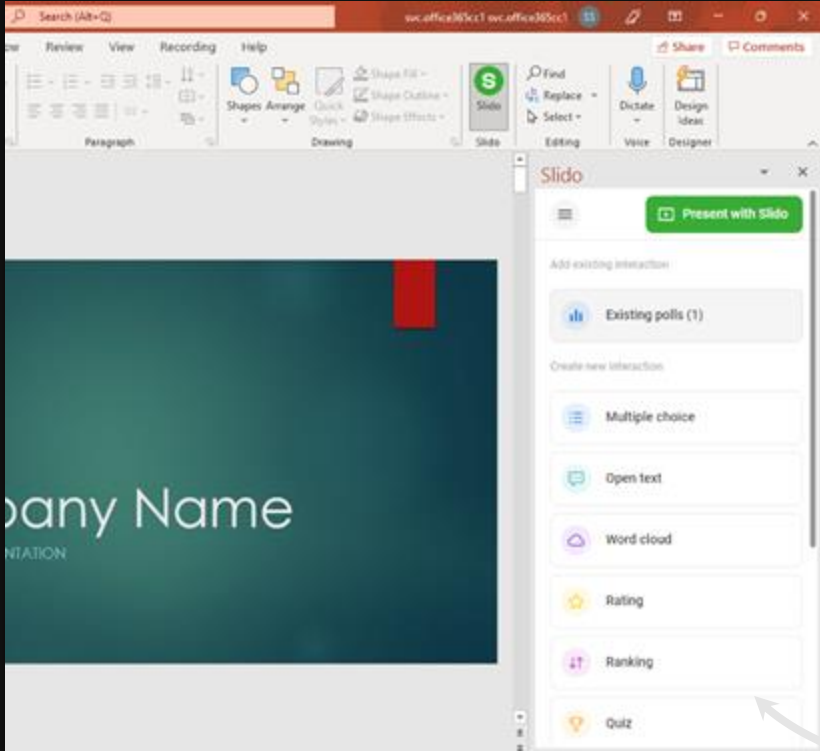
Search (Alt+Q)

svc.office365cc1 svc.office365cc1

SS

ew Review View Recording Help

Share

Comments

Shapes Arrange Quick Styles

Shape Fill

Shape Outline

Shape Effects

Slido

Find

Replace

Select

Dictate

Design Ideas

Paragraph

Drawing

Slido

Editing

Voice

Designer

pany Name

NTATION

Slido

Present with Slido

Add existing interaction

Existing polls (1)

Create new interaction

Multiple choice

Open text

Word cloud

Rating

Ranking

Quiz